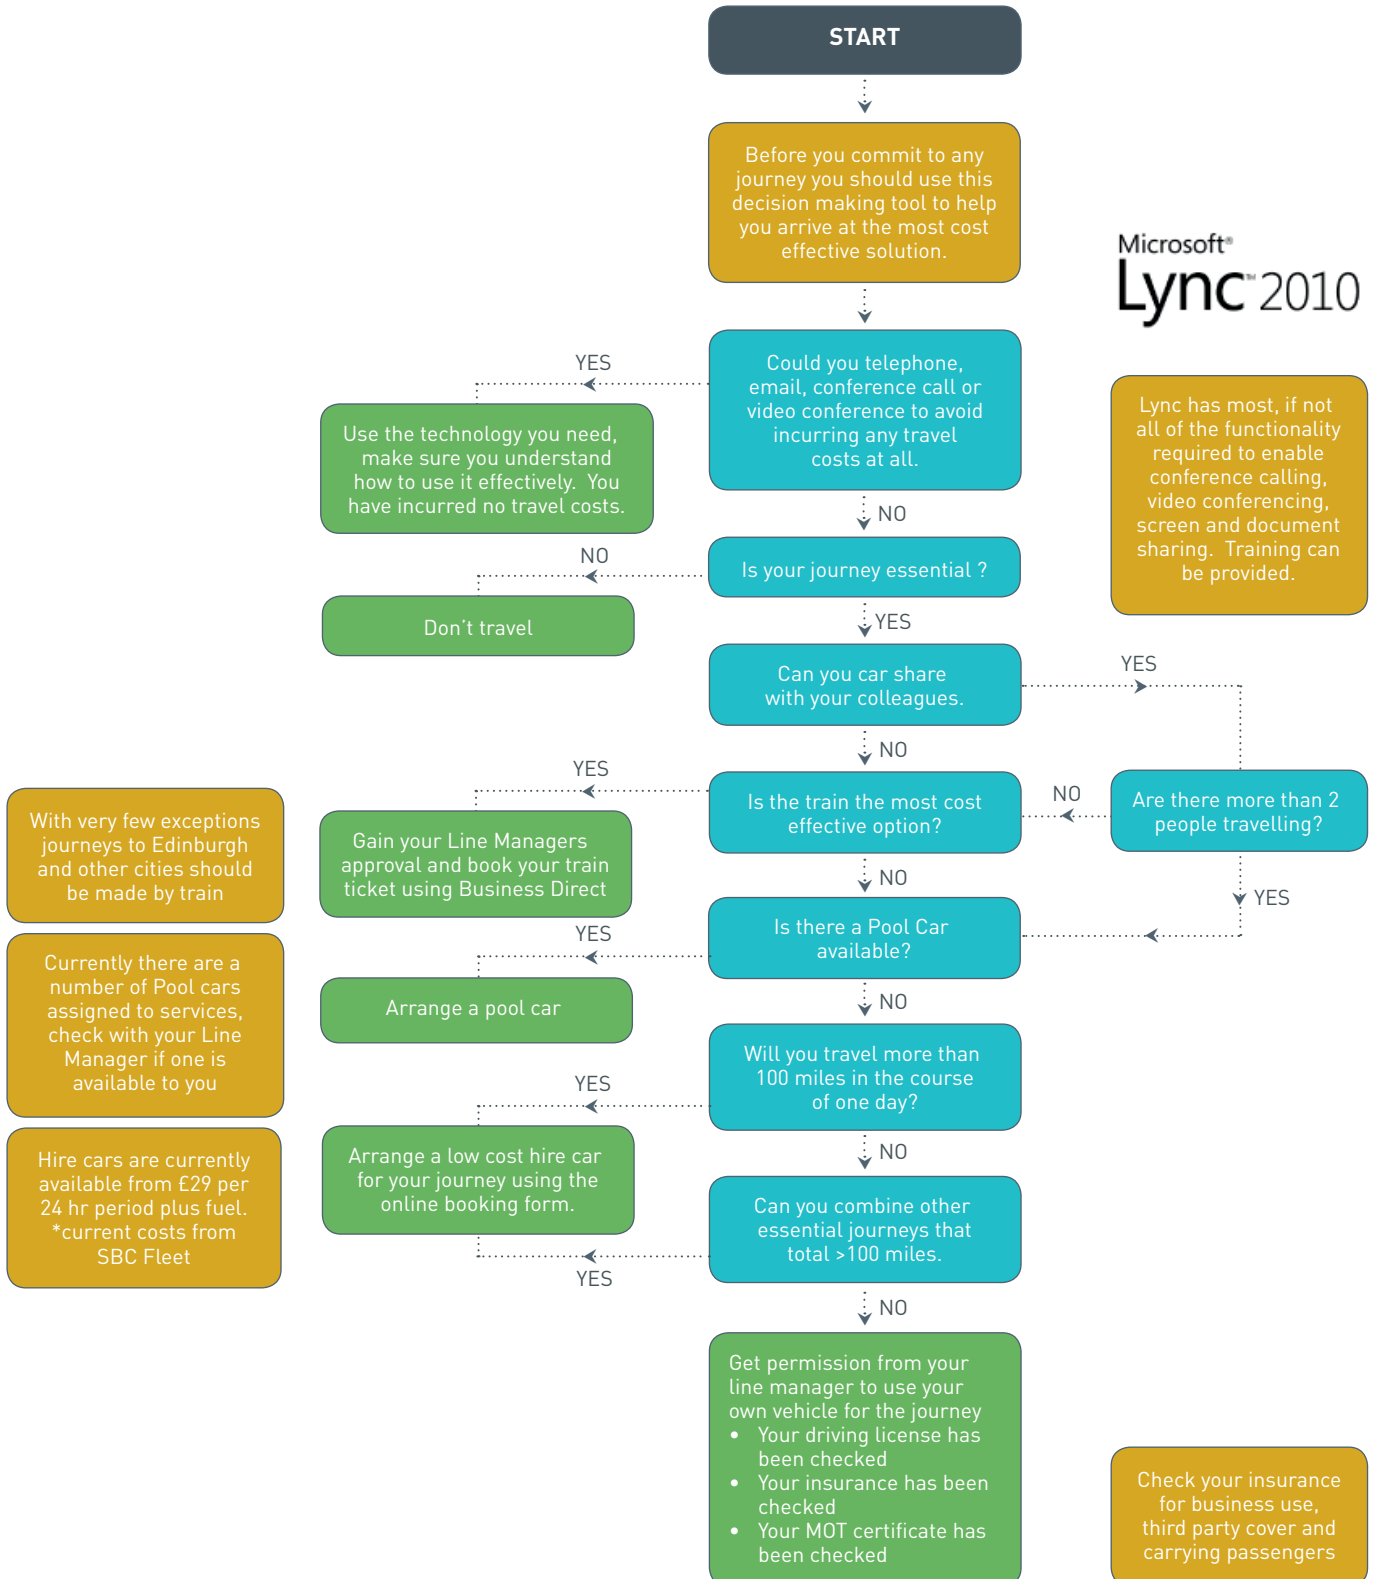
START

Before you commit to any journey you should use this decision making tool to help you arrive at the most cost effective solution.

Microsoft® Lync 2010

YES

Could you telephone, email, conference call or video conference to avoid incurring any travel costs at all.

Use the technology you need, make sure you understand how to use it effectively. You have incurred no travel costs.

Lync has most, if not all of the functionality required to enable conference calling, video conferencing, screen and document sharing. Training can be provided.

NO

NO

Is your journey essential ?

Don't travel

YES

Can you car share with your colleagues.

YES

NO

YES

Is the train the most cost effective option?

NO

Are there more than 2 people travelling?

With very few exceptions journeys to Edinburgh and other cities should be made by train

Gain your Line Managers approval and book your train ticket using Business Direct

NO

YES

YES

Is there a Pool Car available?

Currently there are a number of Pool cars assigned to services, check with your Line Manager if one is available to you

Arrange a pool car

NO

Will you travel more than 100 miles in the course of one day?

YES

Hire cars are currently available from £29 per 24 hr period plus fuel. *current costs from SBC Fleet

Arrange a low cost hire car for your journey using the online booking form.

NO

Can you combine other essential journeys that total >100 miles.

YES

NO

Get permission from your line manager to use your own vehicle for the journey
• Your driving license has been checked
• Your insurance has been checked
• Your MOT certificate has been checked

Check your insurance for business use, third party cover and carrying passengers